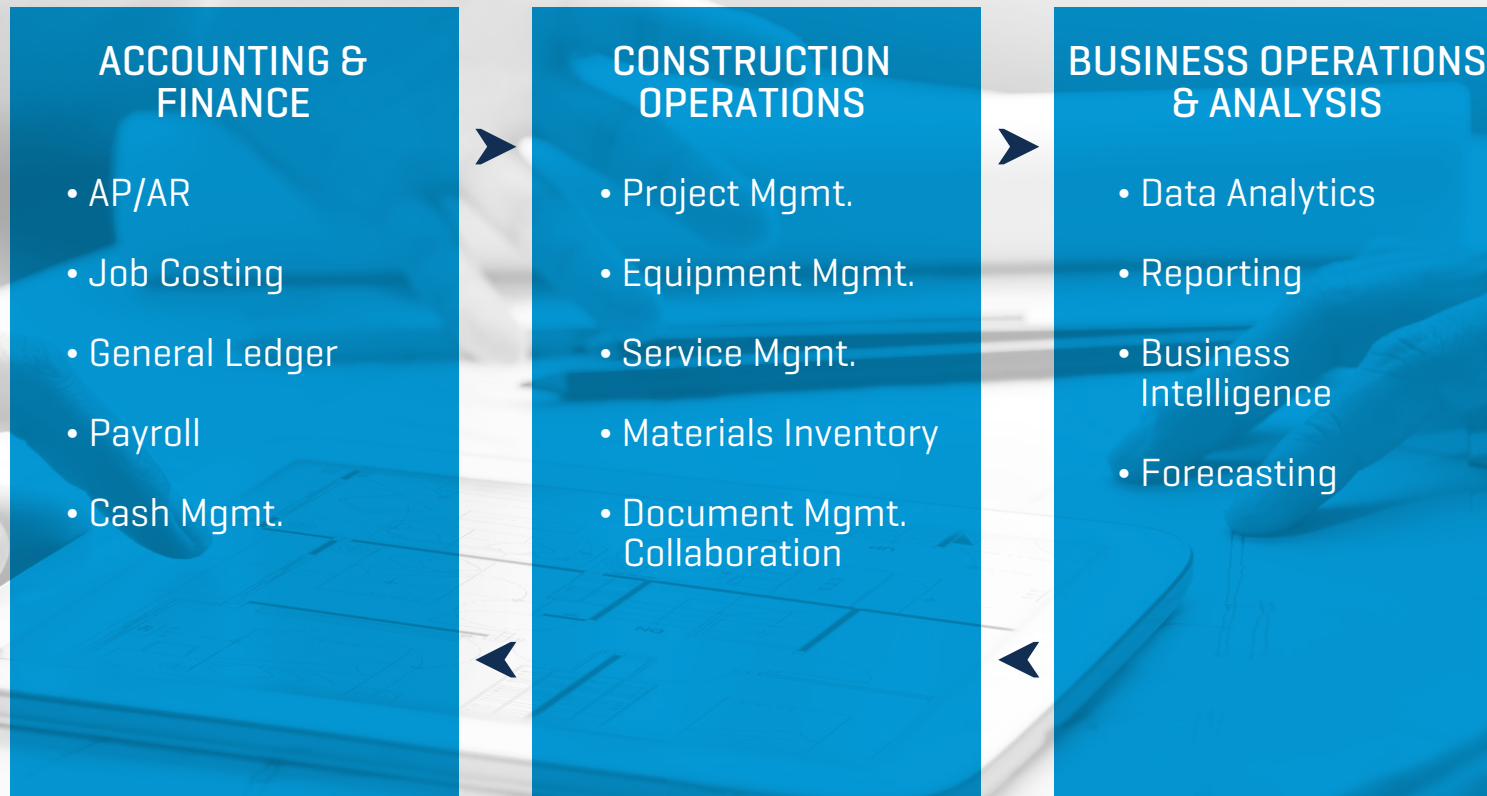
ACCOUNTING & FINANCE

• AP/AR

• Job Costing

• General Ledger

• Payroll

• Cash Mgmt.

CONSTRUCTION OPERATIONS

• Project Mgmt.

• Equipment Mgmt.

• Service Mgmt.

• Materials Inventory

• Document Mgmt. Collaboration

BUSINESS OPERATIONS & ANALYSIS

• Data Analytics

• Reporting

• Business Intelligence

• Forecasting